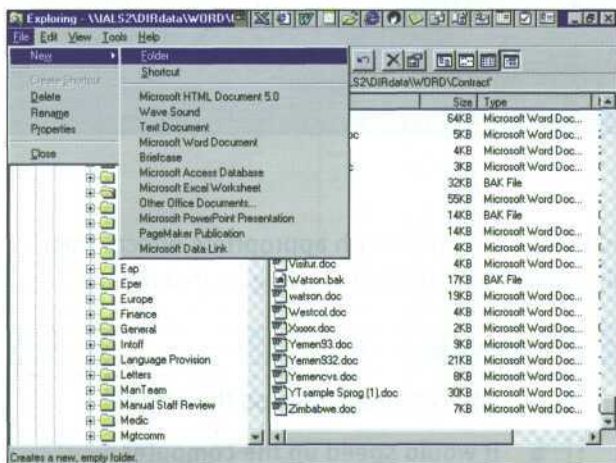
Exploring - \\IALS2\DIRdata\WORD\

File Edit View Tools Help

New
Create Shortcut
Delete
Rename
Properties
Close

Folder
Shortcut
Microsoft HTML Document 5.0
Wave Sound
Text Document
Microsoft Word Document
Briefcase
Microsoft Access Database
Microsoft Excel Worksheet
Other Office Documents...
Microsoft PowerPoint Presentation
PageMaker Publication
Microsoft Data Link

S2\DIRdata\WORD\Contract'

| | Size | Type |
|---|---|---|
| | 64KB | Microsoft Word Doc... |
| oc | 5KB | Microsoft Word Doc... |
| | 4KB | Microsoft Word Doc... |
| | 3KB | Microsoft Word Doc... |
| | 32KB | BAK File |
| | 55KB | Microsoft Word Doc... |
| | 14KB | BAK File |
| | 14KB | Microsoft Word Doc... |
| | 4KB | Microsoft Word Doc... |
| Visitur.doc | 4KB | Microsoft Word Doc... |
| Watson.bak | 17KB | BAK File |
| watson.doc | 19KB | Microsoft Word Doc... |
| Westcol.doc | 4KB | Microsoft Word Doc... |
| Xxxxx.doc | 2KB | Microsoft Word Doc... |
| Yemen93.doc | 9KB | Microsoft Word Doc... |
| Yemen932.doc | 21KB | Microsoft Word Doc... |
| Yemencvs.doc | 8KB | Microsoft Word Doc... |
| YT sample Sprog [1].doc | 30KB | Microsoft Word Doc... |
| Zimbabwe.doc | 7KB | Microsoft Word Doc... |

Eap
Eper
Europe
Finance
General
Intoff
Language Provision
Letters
ManTeam
Manual Staff Review
Medic
Mgtcomm

Creates a new, empty folder.